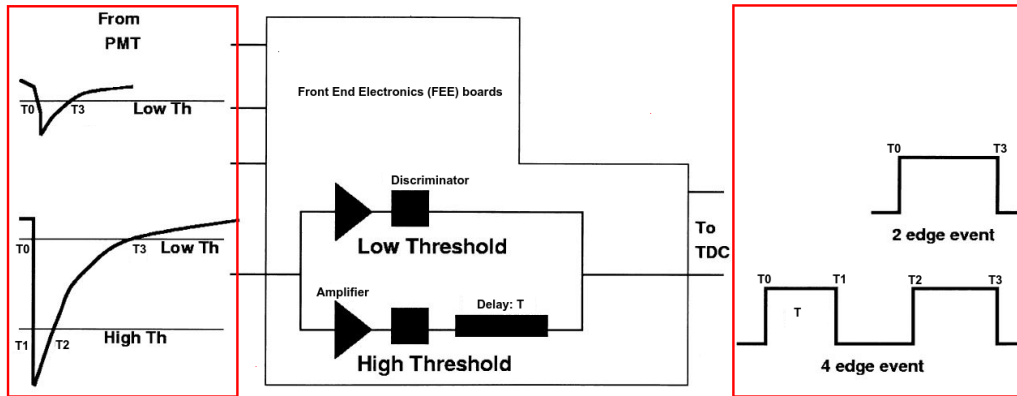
From PMT

T0
T3
Low Th

T0
T3
Low Th
T1
T2
High Th

Front End Electronics (FEE) boards

Discriminator
Low Threshold

Amplifier
Delay: T
High Threshold

To TDC

T0
T3
2 edge event

T0
T1
T2
T3
T
4 edge event